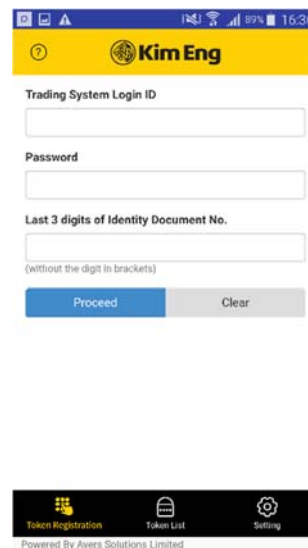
89% 16:30

?

Kim Eng

Trading System Login ID

Password

Last 3 digits of Identity Document No.

(without the digit in brackets)

Proceed

Clear

Token Registration

Token List

Setting

Powered By Ayers Solutions Limited